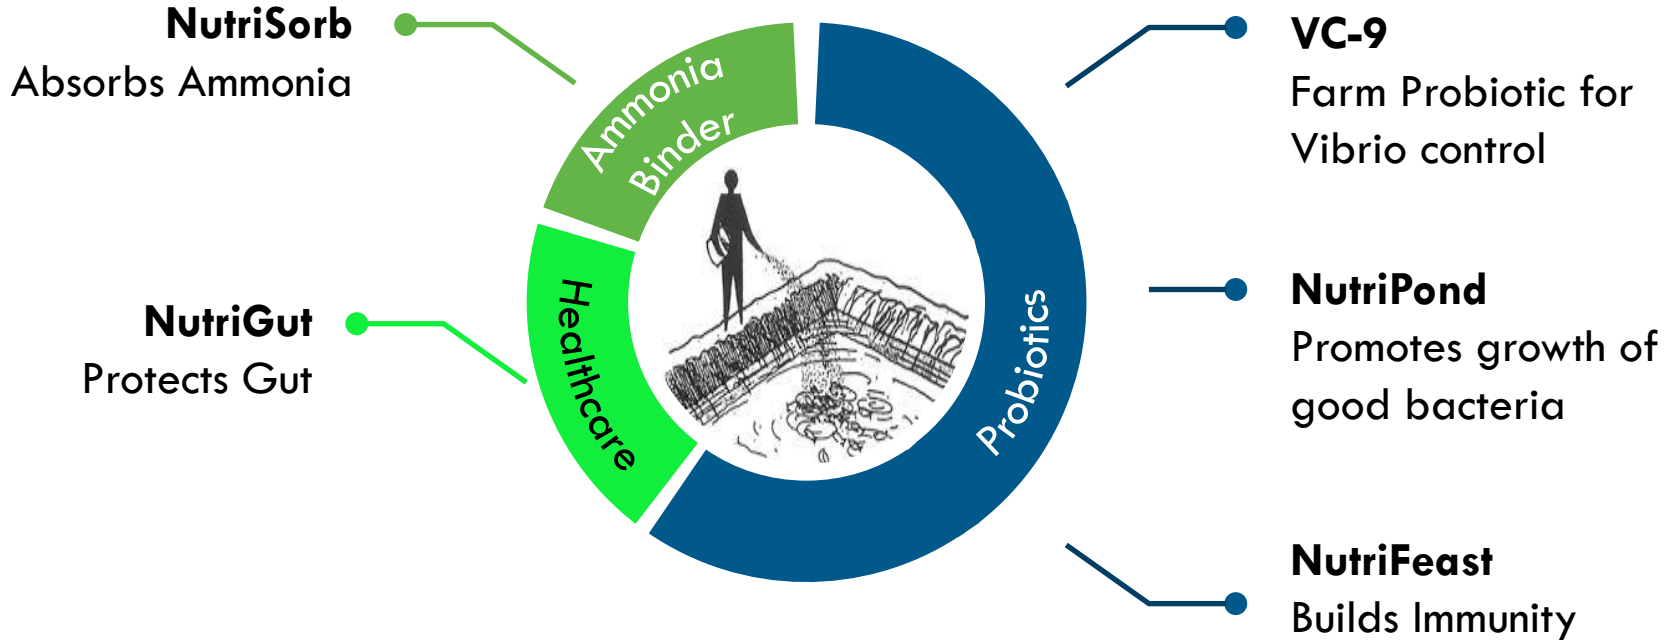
NutriSorb
Absorbs Ammonia

NutriGut
Protects Gut

Ammonia Binder

Healthcare

Probiotics

VC-9
Farm Probiotic for Vibrio control

NutriPond
Promotes growth of good bacteria

NutriFeast
Builds Immunity